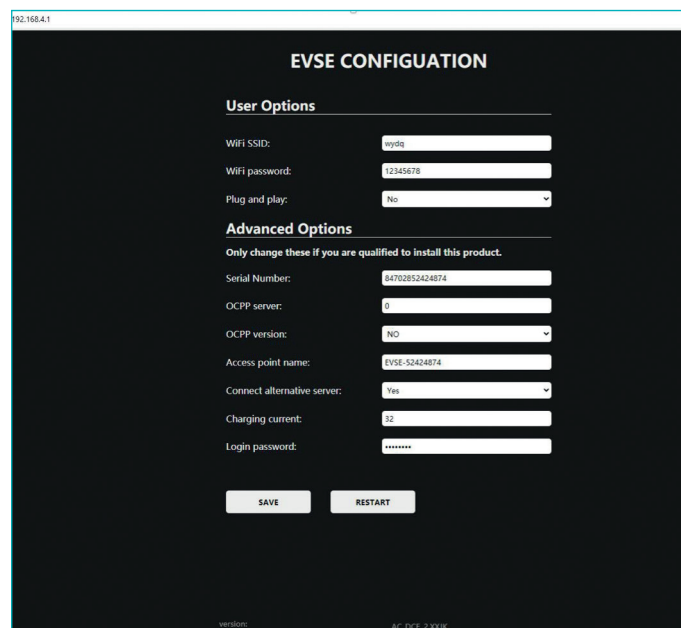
192.168.4.1

EVSE CONFIGUATION

User Options

WiFi SSID: wydq

WiFi password: 12345678

Plug and play: No

Advanced Options

Only change these if you are qualified to install this product.

Serial Number: 84702852424874

OCPP server: 0

OCPP version: NO

Access point name: EVSE-52424874

Connect alternative server: Yes

Charging current: 32

Login password: ••••••••

SAVE

RESTART

version: AC\_DCE\_2 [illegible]